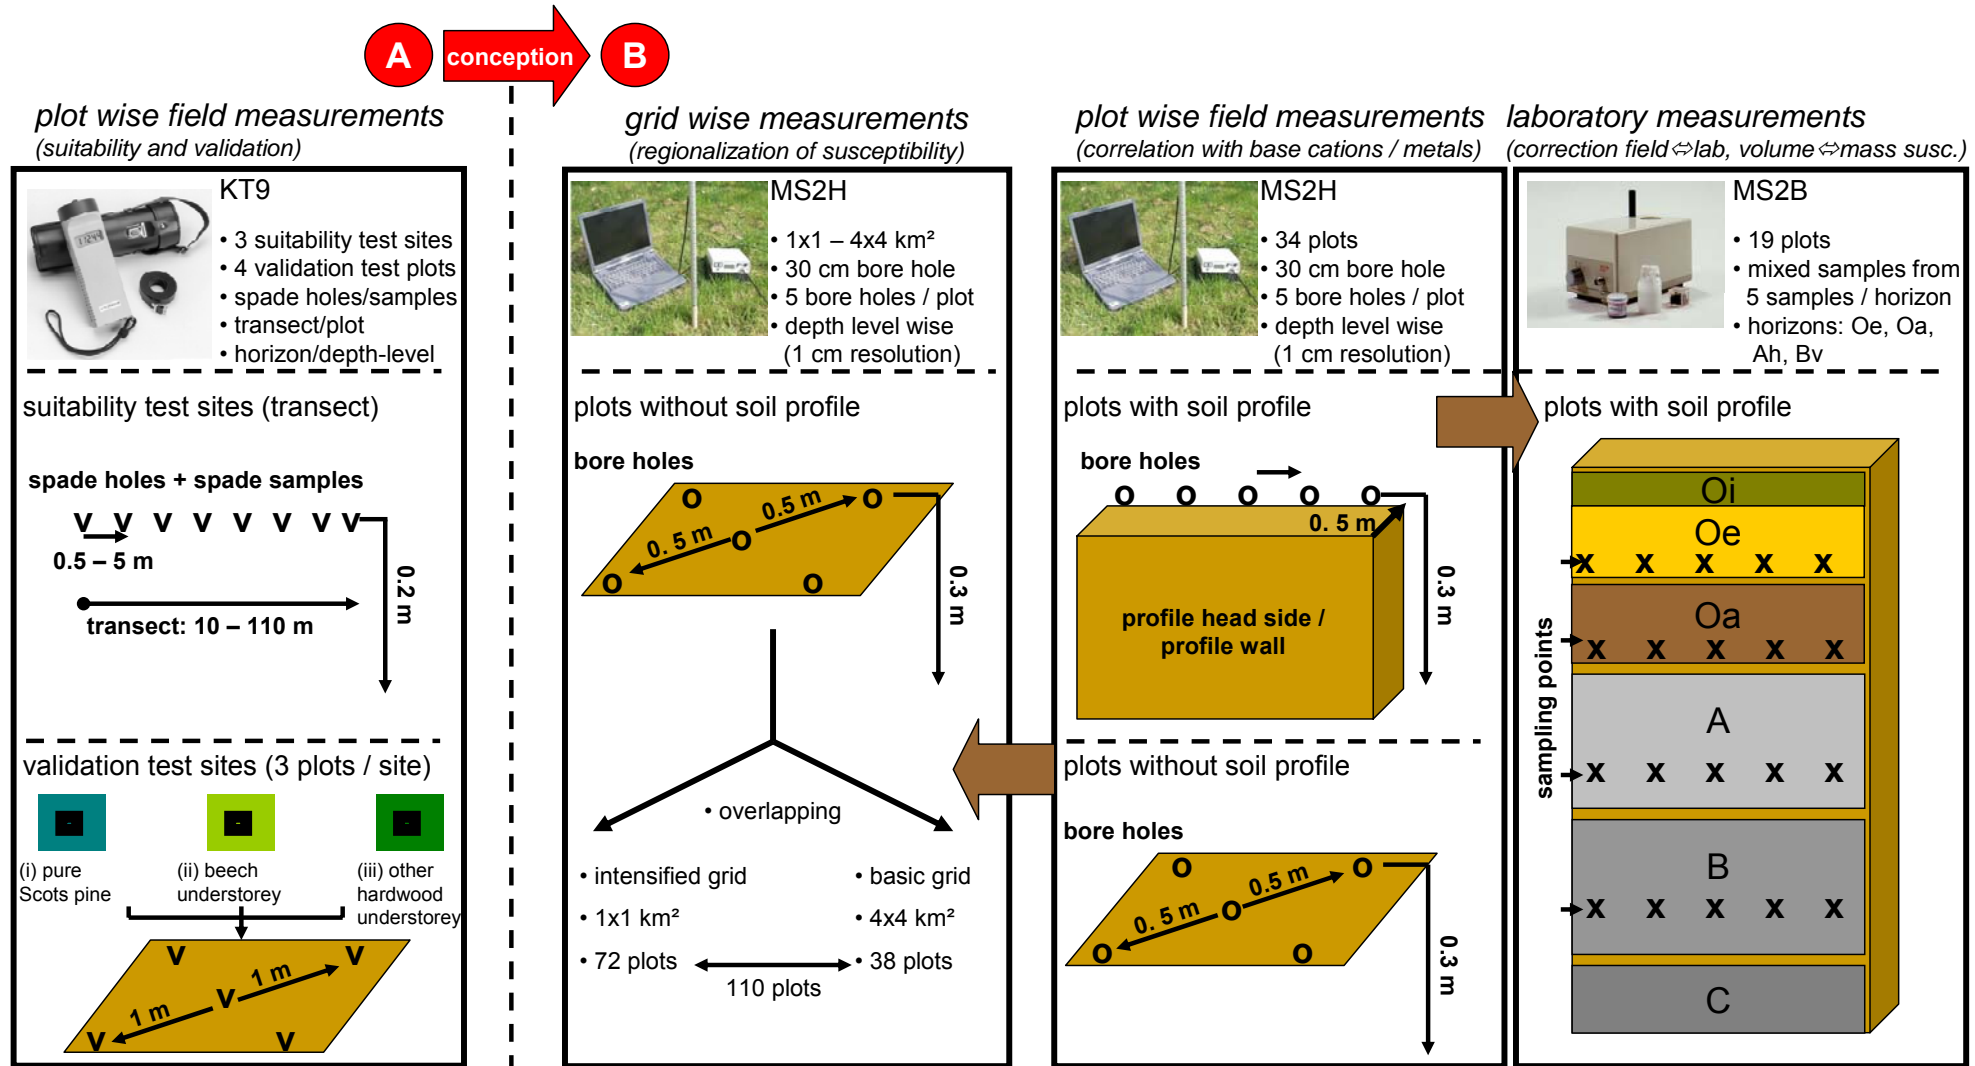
A conception B

plot wise field measurements
(suitability and validation)

KT9
• 3 suitability test sites
• 4 validation test plots
• spade holes/samples
• transect/plot
• horizon/depth-level

suitability test sites (transect)

spade holes + spade samples

V V V V V V V V

0.5 – 5 m

0.2 m

transect: 10 – 110 m

validation test sites (3 plots / site)

(i) pure Scots pine

(ii) beech understorey

(iii) other hardwood understorey

V V 1 m V 1 m V V

grid wise measurements
(regionalization of susceptibility)

MS2H
• 1x1 – 4x4 km²
• 30 cm bore hole
• 5 bore holes / plot
• depth level wise (1 cm resolution)

plots without soil profile

bore holes

O 0.5 m O O 0. 5 m O O

0.3 m

• overlapping

• intensified grid
• 1x1 km²
• 72 plots

• basic grid
• 4x4 km²
• 38 plots

110 plots

plot wise field measurements
(correlation with base cations / metals)

MS2H
• 34 plots
• 30 cm bore hole
• 5 bore holes / plot
• depth level wise (1 cm resolution)

plots with soil profile

bore holes

O O O O O

0. 5 m

profile head side / profile wall

0.3 m

plots without soil profile

bore holes

O 0.5 m O O 0. 5 m O O

0.3 m

laboratory measurements
(correction field⇔lab, volume⇔mass susc.)

MS2B
• 19 plots
• mixed samples from 5 samples / horizon
• horizons: Oe, Oa, Ah, Bv

plots with soil profile

Oi
Oe
x x x x x
Oa
x x x x x
A
x x x x x
B
x x x x x
C

sampling points